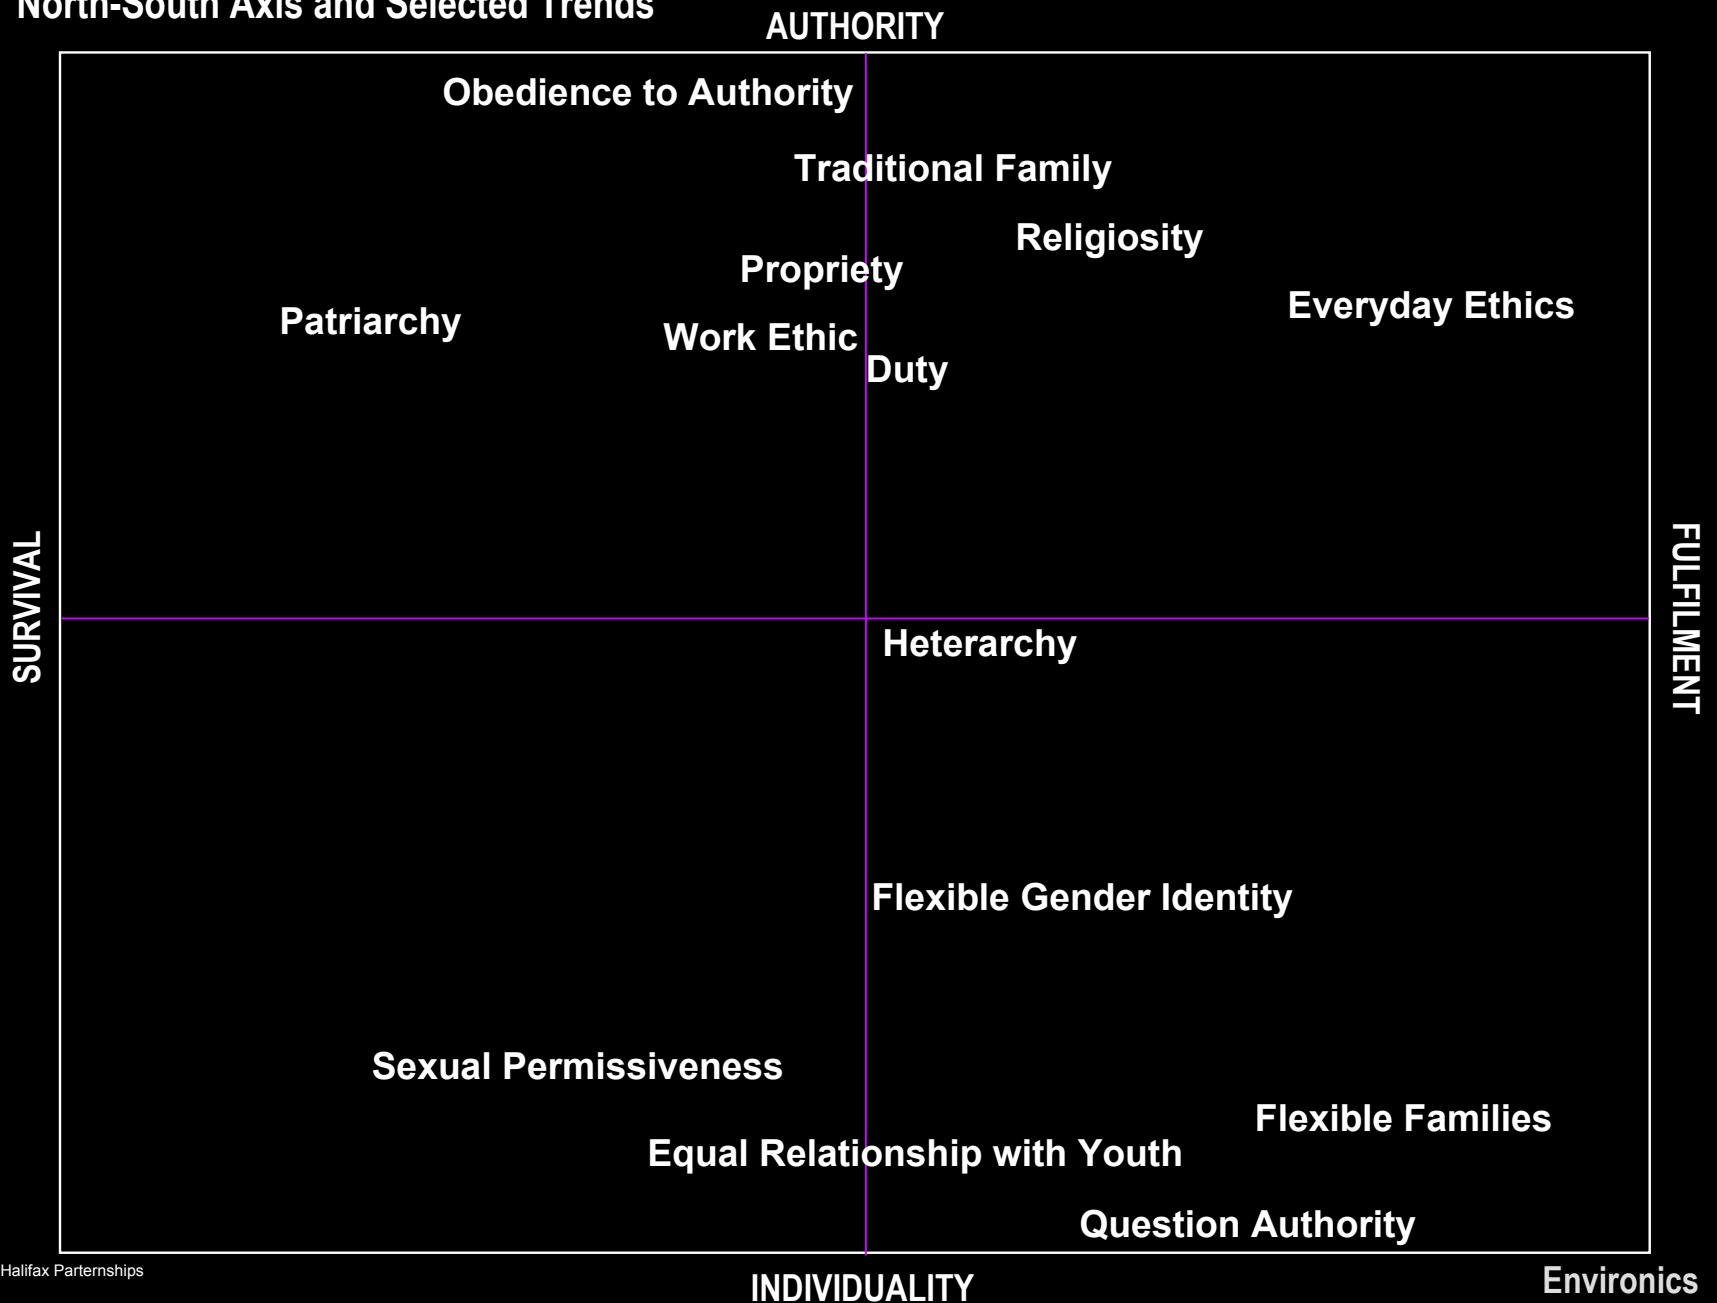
North-South Axis and Selected Trends

AUTHORITY

Obedience to Authority

Traditional Family

Religiosity

Propriety

Everyday Ethics

Patriarchy

Work Ethic

Duty

SURVIVAL

FULFILMENT

Heterarchy

Flexible Gender Identity

Sexual Permissiveness

Flexible Families

Equal Relationship with Youth

Question Authority

Halifax Parternships

INDIVIDUALITY

Environics